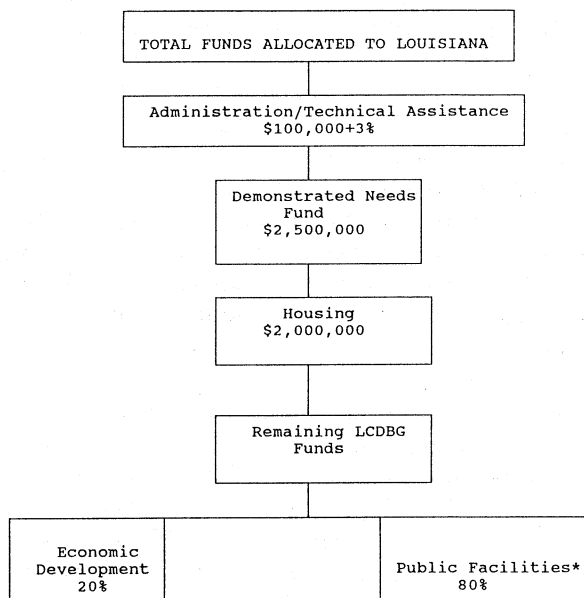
TOTAL FUNDS ALLOCATED TO LOUISIANA

Administration/Technical Assistance
\$100,000+3%

Demonstrated Needs Fund
\$2,500,000

Housing
\$2,000,000

Remaining LCDBG Funds

Economic Development
20%

Public Facilities*
80%